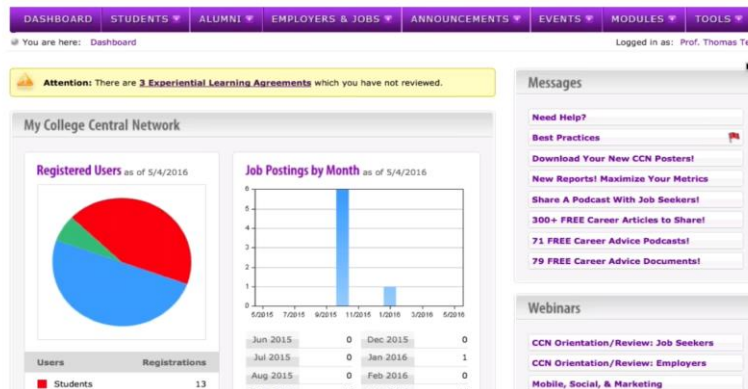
DASHBOARD STUDENTS ALUMNI EMPLOYERS & JOBS ANNOUNCEMENTS EVENTS MODULES TOOLS

You are here: Dashboard

Logged in as: Prof. Thomas Te

Attention: There are 3 Experiential Learning Agreements which you have not reviewed.

My College Central Network

Registered Users as of 5/4/2016

Job Postings by Month as of 5/4/2016

6
5
4
3
2
1
0

5/2015 7/2015 9/2015 11/2015 1/2016 3/2016 5/2016

| Jun 2015 | 0 | Dec 2015 | 0 |
|---|---|---|---|
| Jul 2015 | 0 | Jan 2016 | 1 |
| Aug 2015 | 0 | Feb 2016 | 0 |

| Users | Registrations |
|---|---|
| Students | 13 |

Messages

Need Help?
Best Practices
Download Your New CCN Posters!
New Reports! Maximize Your Metrics
Share A Podcast With Job Seekers!
300+ FREE Career Articles to Share!
71 FREE Career Advice Podcasts!
79 FREE Career Advice Documents!

Webinars

CCN Orientation/Review: Job Seekers
CCN Orientation/Review: Employers
Mobile, Social, & Marketing